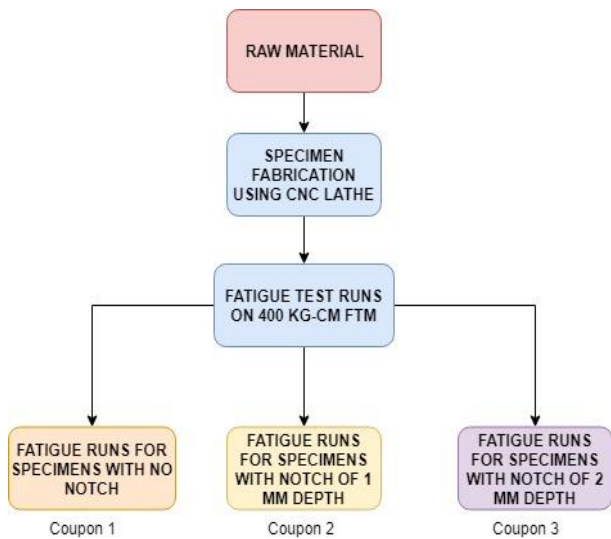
RAW MATERIAL

SPECIMEN FABRICATION USING CNC LATHE

FATIGUE TEST RUNS ON 400 KG-CM FTM

FATIGUE RUNS FOR SPECIMENS WITH NO NOTCH

Coupon 1

FATIGUE RUNS FOR SPECIMENS WITH NOTCH OF 1 MM DEPTH

Coupon 2

FATIGUE RUNS FOR SPECIMENS WITH NOTCH OF 2 MM DEPTH

Coupon 3